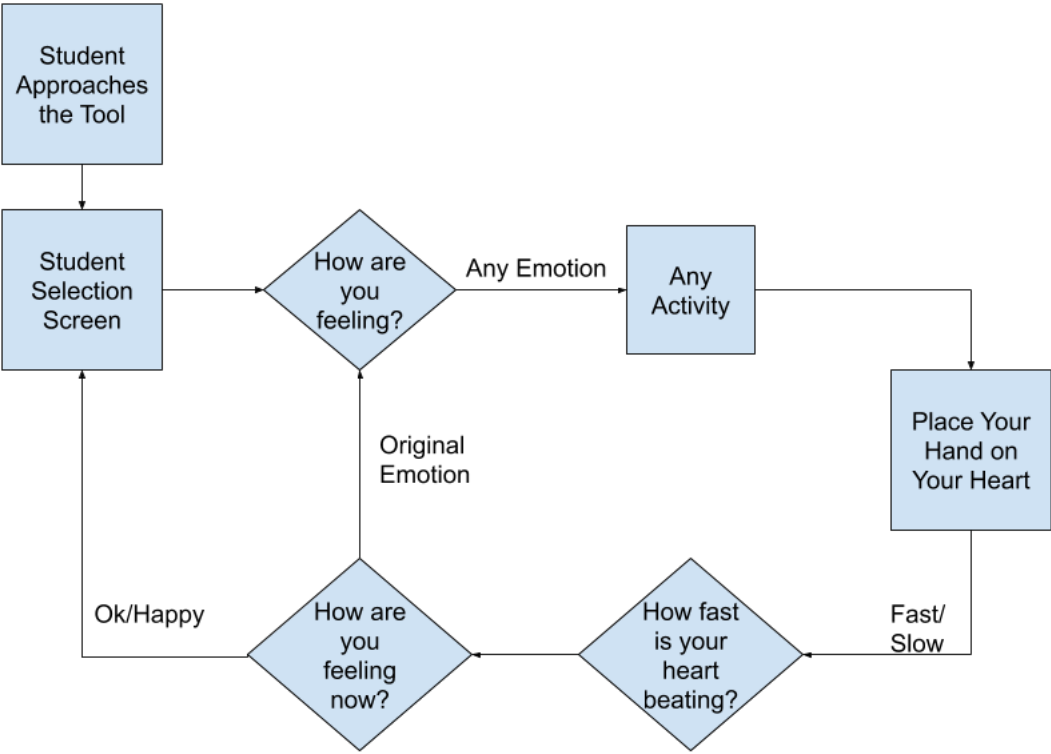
Student Approaches the Tool

Student Selection Screen

How are you feeling?

Any Emotion

Any Activity

Place Your Hand on Your Heart

Fast/ Slow

How fast is your heart beating?

How are you feeling now?

Original Emotion

Ok/Happy